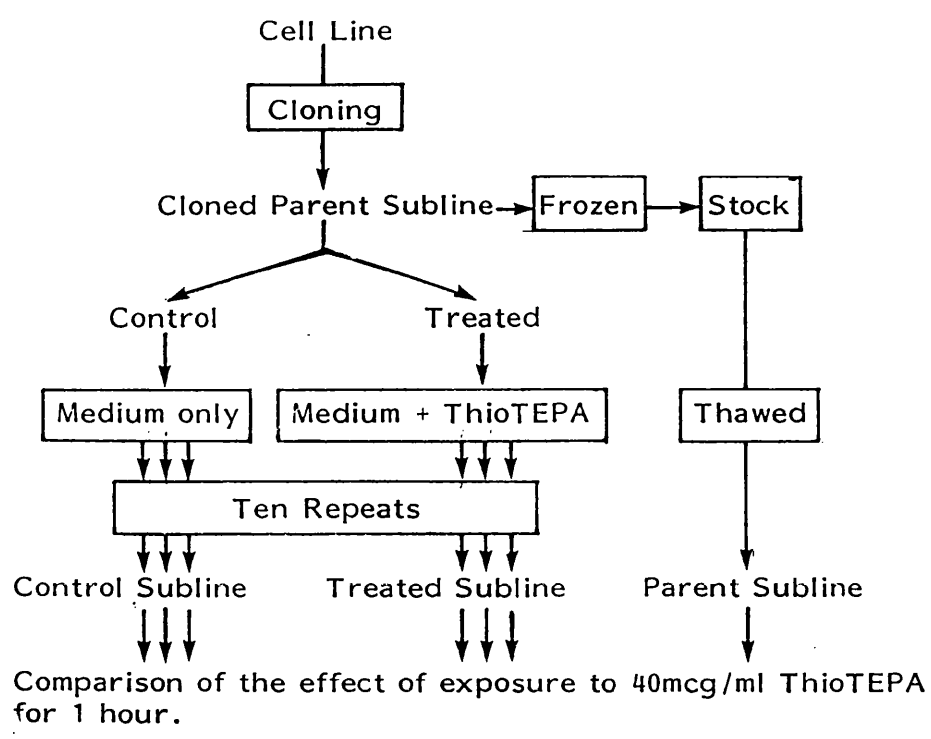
Cell Line

Cloning

Cloned Parent Subline

Frozen

Stock

Control

Treated

Medium only

Medium + ThioTEPA

Thawed

Ten Repeats

Control Subline

Treated Subline

Parent Subline

Comparison of the effect of exposure to 40mcg/ml ThioTEPA for 1 hour.